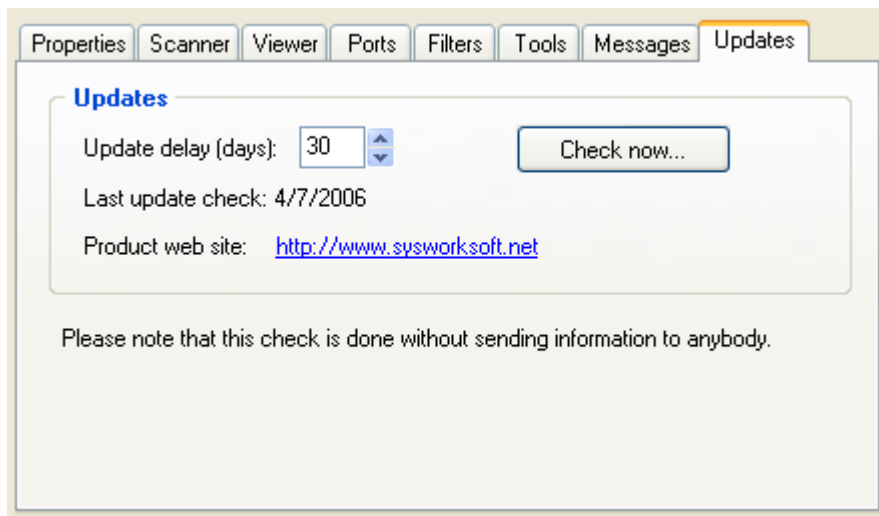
Properties Scanner Viewer Ports Filters Tools Messages Updates

Updates

Update delay (days): 30

Check now...

Last update check: 4/7/2006

Product web site: http://www.sysworksoft.net

Please note that this check is done without sending information to anybody.